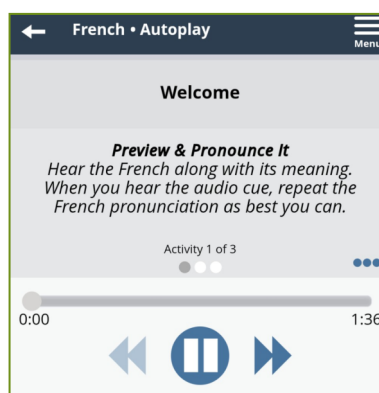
French • Autoplay

Menu

Welcome

Preview & Pronounce It
Hear the French along with its meaning. When you hear the audio cue, repeat the French pronunciation as best you can.

Activity 1 of 3

0:00

1:36